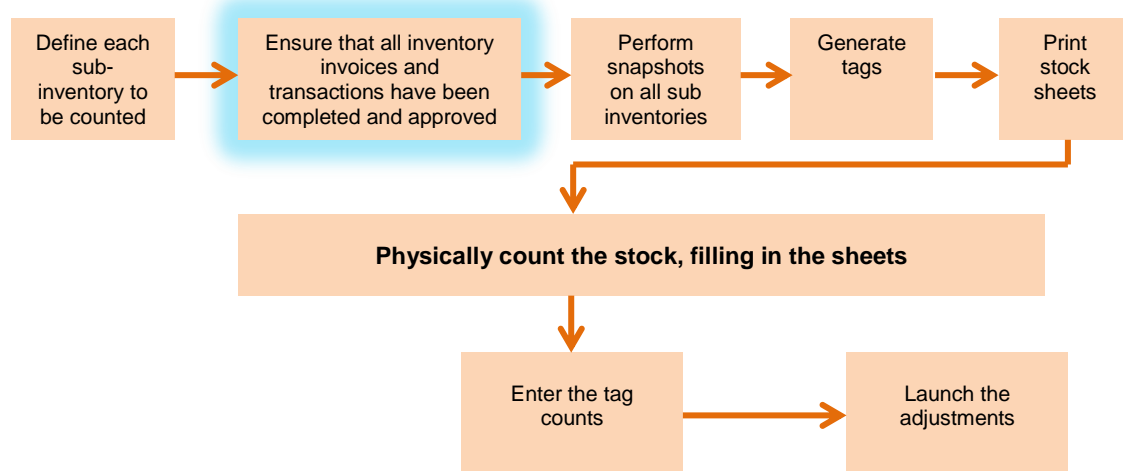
Define each sub-inventory to be counted

Ensure that all inventory invoices and transactions have been completed and approved

Perform snapshots on all sub inventories

Generate tags

Print stock sheets

Physically count the stock, filling in the sheets

Enter the tag counts

Launch the adjustments